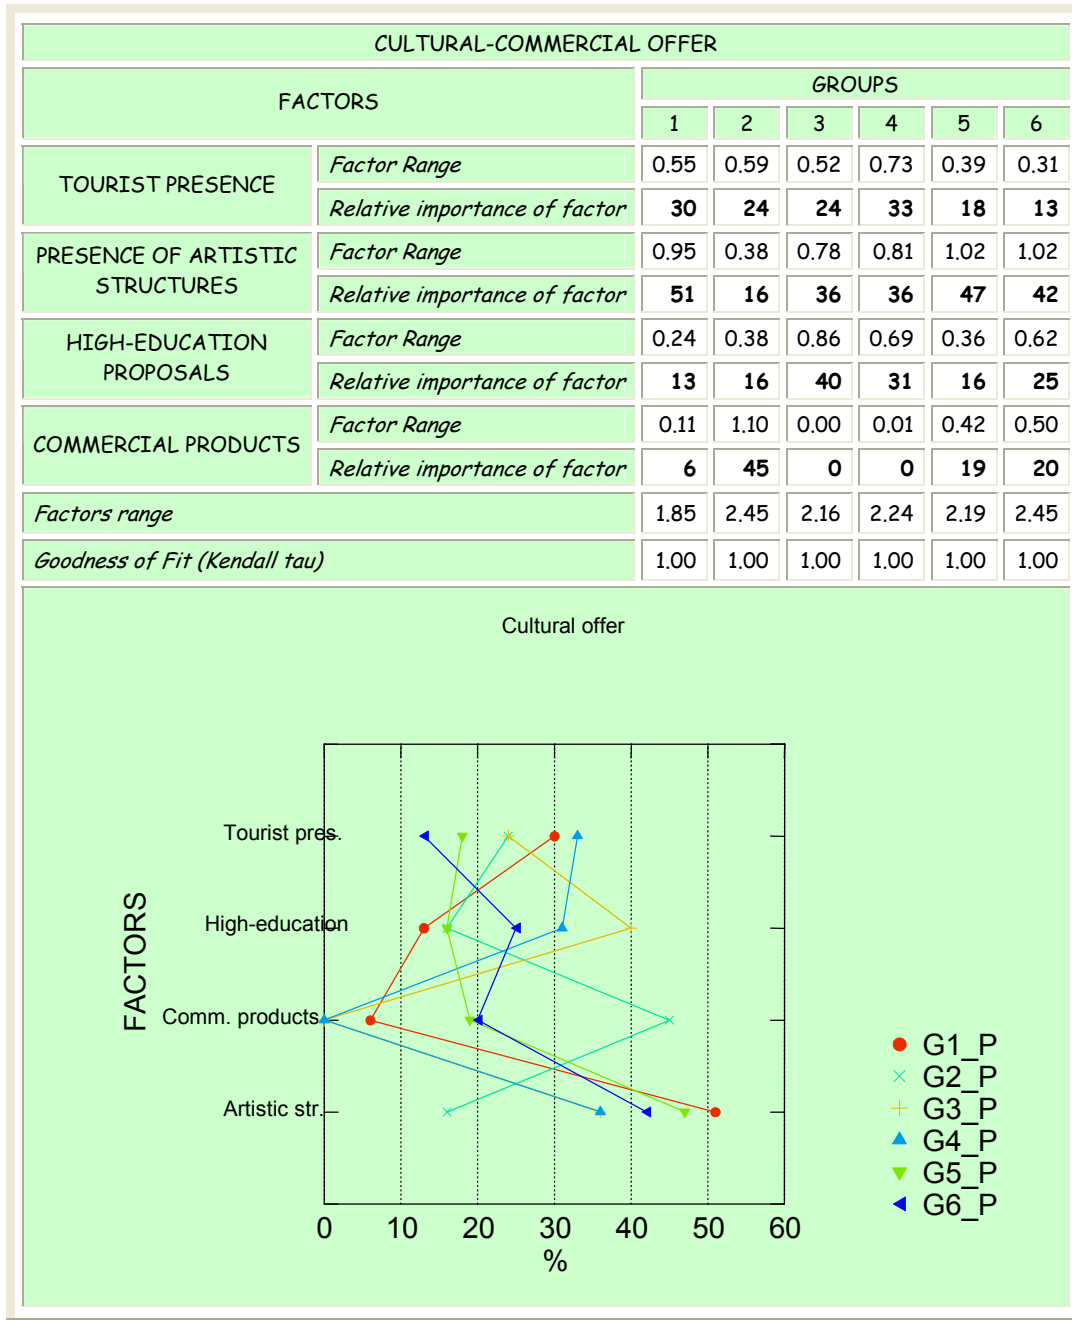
| CULTURAL-COMMERCIAL OFFER | | | | | | | |
|---|---|---|---|---|---|---|---|
| FACTORS | | GROUPS | | | | | |
| | | 1 | 2 | 3 | 4 | 5 | 6 |
| TOURIST PRESENCE | *Factor Range* | 0.55 | 0.59 | 0.52 | 0.73 | 0.39 | 0.31 |
| | *Relative importance of factor* | **30** | **24** | **24** | **33** | **18** | **13** |
| PRESENCE OF ARTISTIC STRUCTURES | *Factor Range* | 0.95 | 0.38 | 0.78 | 0.81 | 1.02 | 1.02 |
| | *Relative importance of factor* | **51** | **16** | **36** | **36** | **47** | **42** |
| HIGH-EDUCATION PROPOSALS | *Factor Range* | 0.24 | 0.38 | 0.86 | 0.69 | 0.36 | 0.62 |
| | *Relative importance of factor* | **13** | **16** | **40** | **31** | **16** | **25** |
| COMMERCIAL PRODUCTS | *Factor Range* | 0.11 | 1.10 | 0.00 | 0.01 | 0.42 | 0.50 |
| | *Relative importance of factor* | **6** | **45** | **0** | **0** | **19** | **20** |
| *Factors range* | | 1.85 | 2.45 | 2.16 | 2.24 | 2.19 | 2.45 |
| *Goodness of Fit (Kendall tau)* | | 1.00 | 1.00 | 1.00 | 1.00 | 1.00 | 1.00 |

Cultural offer

FACTORS

Tourist pres.
High-education
Comm. products
Artistic str.

0 10 20 30 40 50 60
%

G1_P
G2_P
G3_P
G4_P
G5_P
G6_P